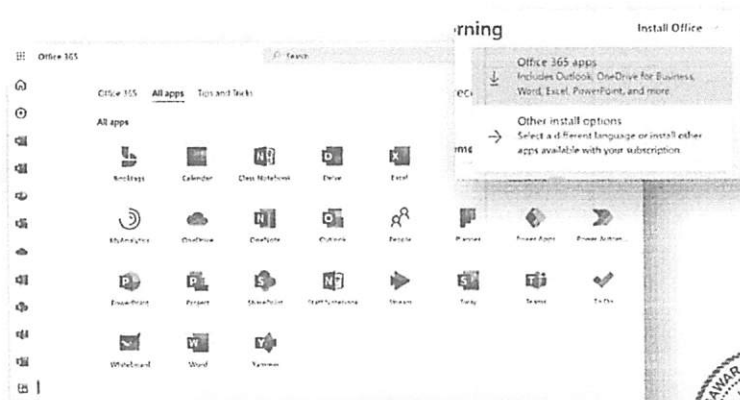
rning

Install Office

Office 365

Search

Office 365 apps
Includes Outlook, OneDrive for Business, Word, Excel, PowerPoint, and more

Other install options
Select a different language or install other apps available with your subscription

Office 365 All apps Tips and Tasks

All apps

Bookings Calendar Class Notebook Delve Excel

MyAnalytics OneDrive OneNote Outlook People Planner Power Apps Power Automate

PowerPoint Project SharePoint Staff Notebook Stream Sway Teams To Do

Whiteboard Word Yammer

rec

eme

AWAR